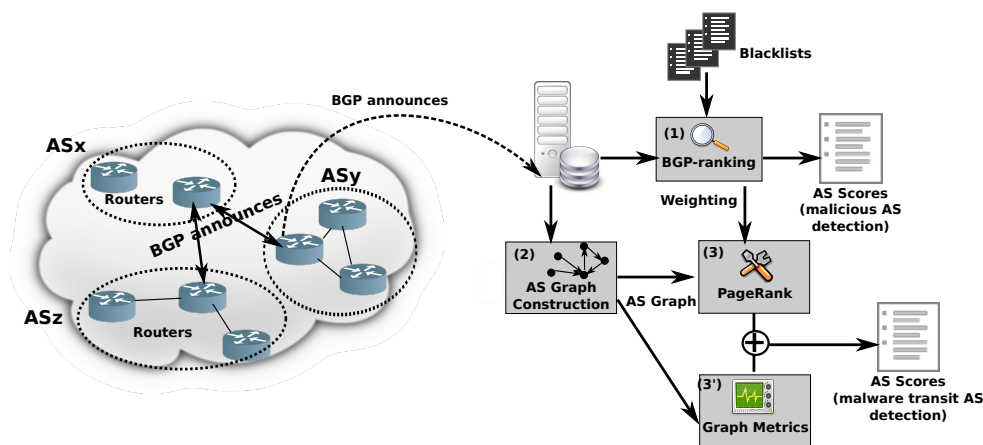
Blacklists

BGP announces

ASx

Routers

BGP announces

ASy

ASz

Routers

(1)

BGP-ranking

AS Scores (malicious AS detection)

Weighting

(2)

AS Graph Construction

AS Graph

(3)

PageRank

AS Scores (malware transit AS detection)

(3')

Graph Metrics